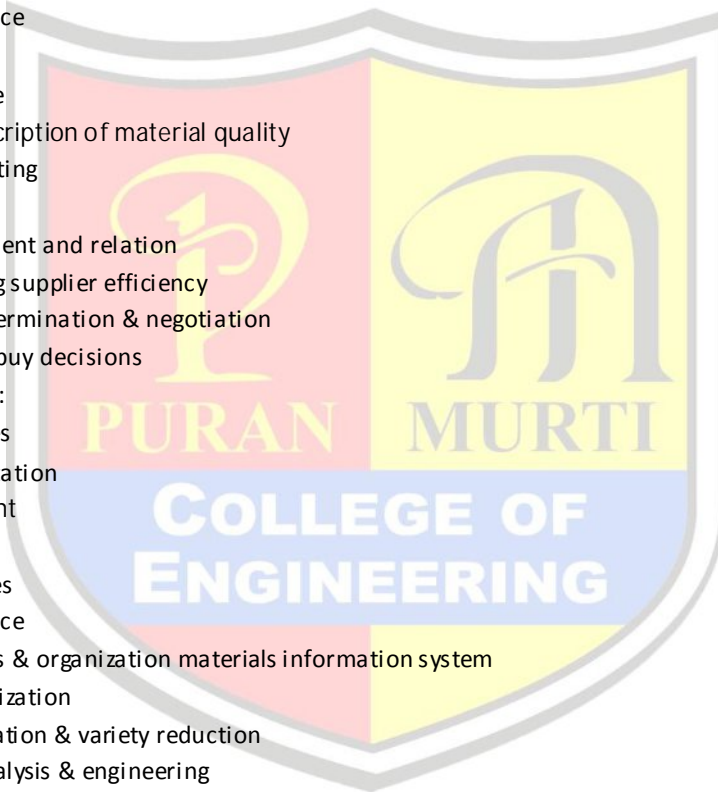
ce

e
cription of material quality
ting

ent and relation
g supplier efficiency
ermination & negotiation
buy decisions
:
s
ation
nt

es
ce
s & organization materials information system
ization
ation & variety reduction
alysis & engineering

PURAN MURTI
COLLEGE OF
ENGINEERING